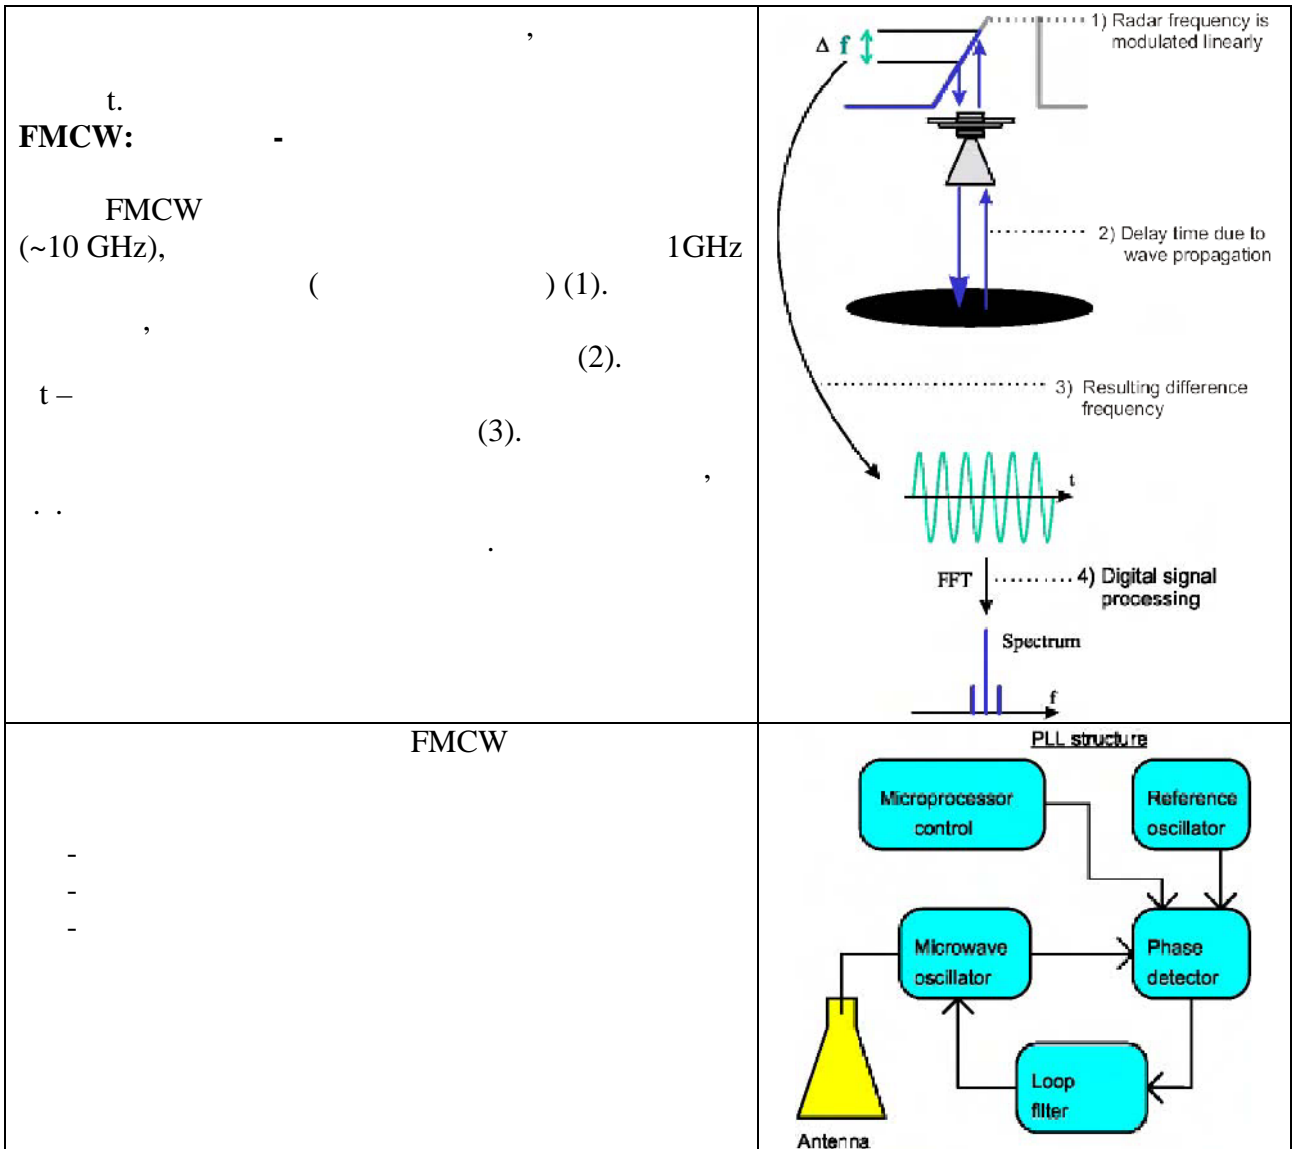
,

t.
**FMCW:** -

FMCW (~10 GHz), 1GHz ( ) (1).
,
(2).
t –
(3).
,
. .
.

Δ f

1) Radar frequency is modulated linearly

2) Delay time due to wave propagation

3) Resulting difference frequency

t

FFT

4) Digital signal processing

Spectrum

f

FMCW

-
-
-

PLL structure

Microprocessor control

Reference oscillator

Microwave oscillator

Phase detector

Loop filter

Antenna